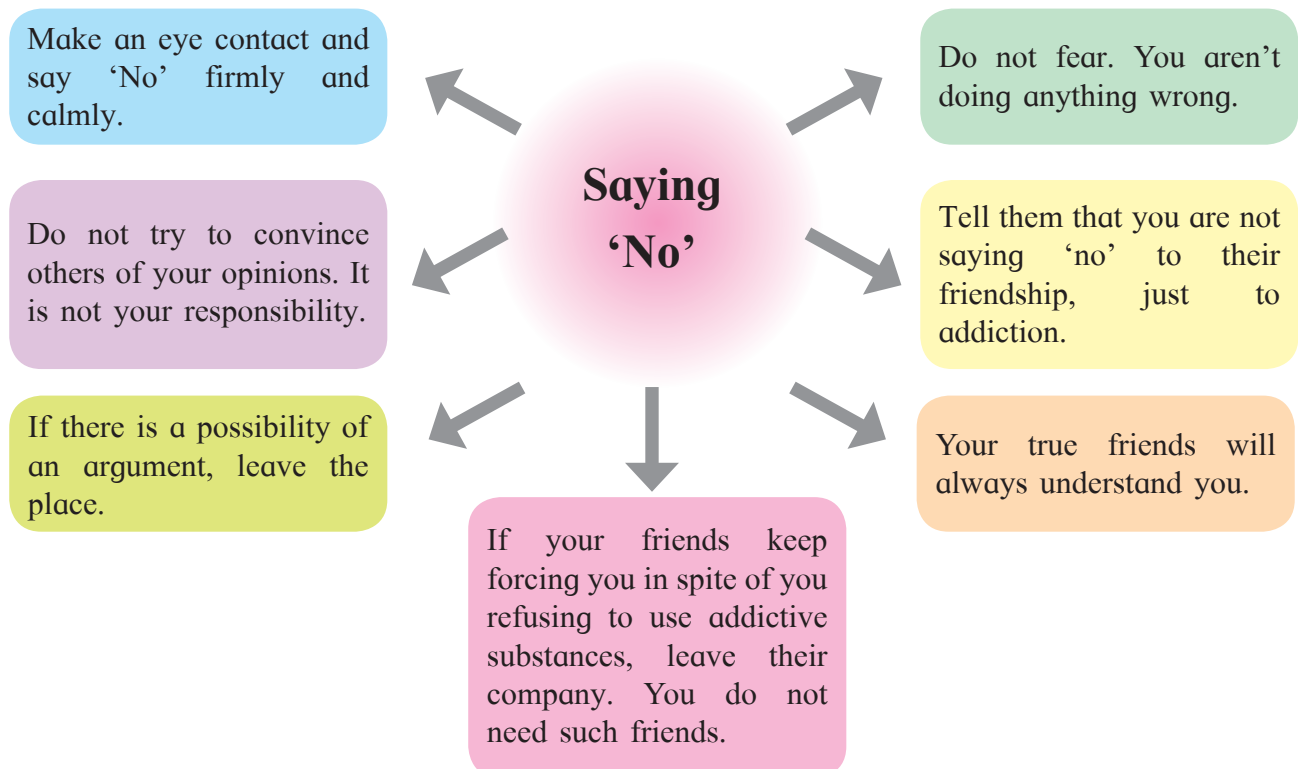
Saying 'No'

Make an eye contact and say 'No' firmly and calmly.

Do not fear. You aren't doing anything wrong.

Do not try to convince others of your opinions. It is not your responsibility.

Tell them that you are not saying 'no' to their friendship, just to addiction.

If there is a possibility of an argument, leave the place.

Your true friends will always understand you.

If your friends keep forcing you in spite of you refusing to use addictive substances, leave their company. You do not need such friends.